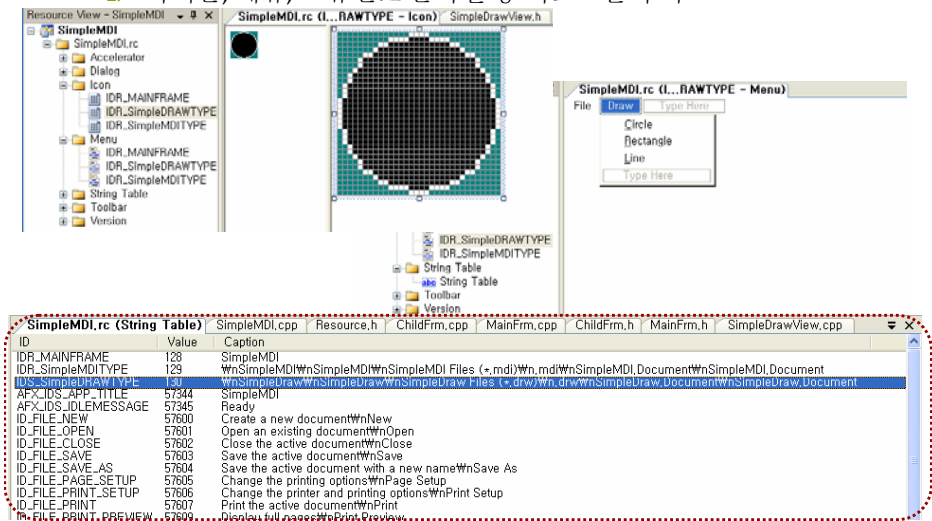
Resource View - SimpleMDI
SimpleMDI
SimpleMDI.rc
Accelerator
Dialog
Icon
IDR_MAINFRAME
IDR_SimpleDRAWTYPE
IDR_SimpleMDITYPE
Menu
IDR_MAINFRAME
IDR_SimpleDRAWTYPE
IDR_SimpleMDITYPE
String Table
Toolbar
Version

SimpleMDI.rc (I...RAWTYPE - Icon)
SimpleDrawView.h

SimpleMDI.rc (I...RAWTYPE - Menu)
File
Draw
Type Here
Circle
Rectangle
Line
Type Here

IDR_SimpleDRAWTYPE
IDR_SimpleMDITYPE
String Table
String Table
Toolbar
Version

SimpleMDI.rc (String Table)
SimpleMDI.cpp
Resource.h
ChildFrm.cpp
MainFrm.cpp
ChildFrm.h
MainFrm.h
SimpleDrawView.cpp

| ID | Value | Caption |
|---|---|---|
| IDR_MAINFRAME | 128 | SimpleMDI |
| IDR_SimpleMDITYPE | 129 | ₩nSimpleMDI₩nSimpleMDI₩nSimpleMDI Files (*.mdi)₩n.mdi₩nSimpleMDI.Document₩nSimpleMDI.Document |
| IDR_SimpleDRAWTYPE | 130 | ₩nSimpleDraw₩nSimpleDraw₩nSimpleDraw Files (*.drw)₩n.drw₩nSimpleDraw.Document₩nSimpleDraw.Document |
| AFX_IDS_APP_TITLE | 57344 | SimpleMDI |
| AFX_IDS_IDLEMESSAGE | 57345 | Ready |
| ID_FILE_NEW | 57600 | Create a new document₩nNew |
| ID_FILE_OPEN | 57601 | Open an existing document₩nOpen |
| ID_FILE_CLOSE | 57602 | Close the active document₩nClose |
| ID_FILE_SAVE | 57603 | Save the active document₩nSave |
| ID_FILE_SAVE_AS | 57604 | Save the active document with a new name₩nSave As |
| ID_FILE_PAGE_SETUP | 57605 | Change the printing options₩nPage Setup |
| ID_FILE_PRINT_SETUP | 57606 | Change the printer and printing options₩nPrint Setup |
| ID_FILE_PRINT | 57607 | Print the active document₩nPrint |
| ID_FILE_PRINT_PREVIEW | 57609 | Display full pages₩nPrint Preview |